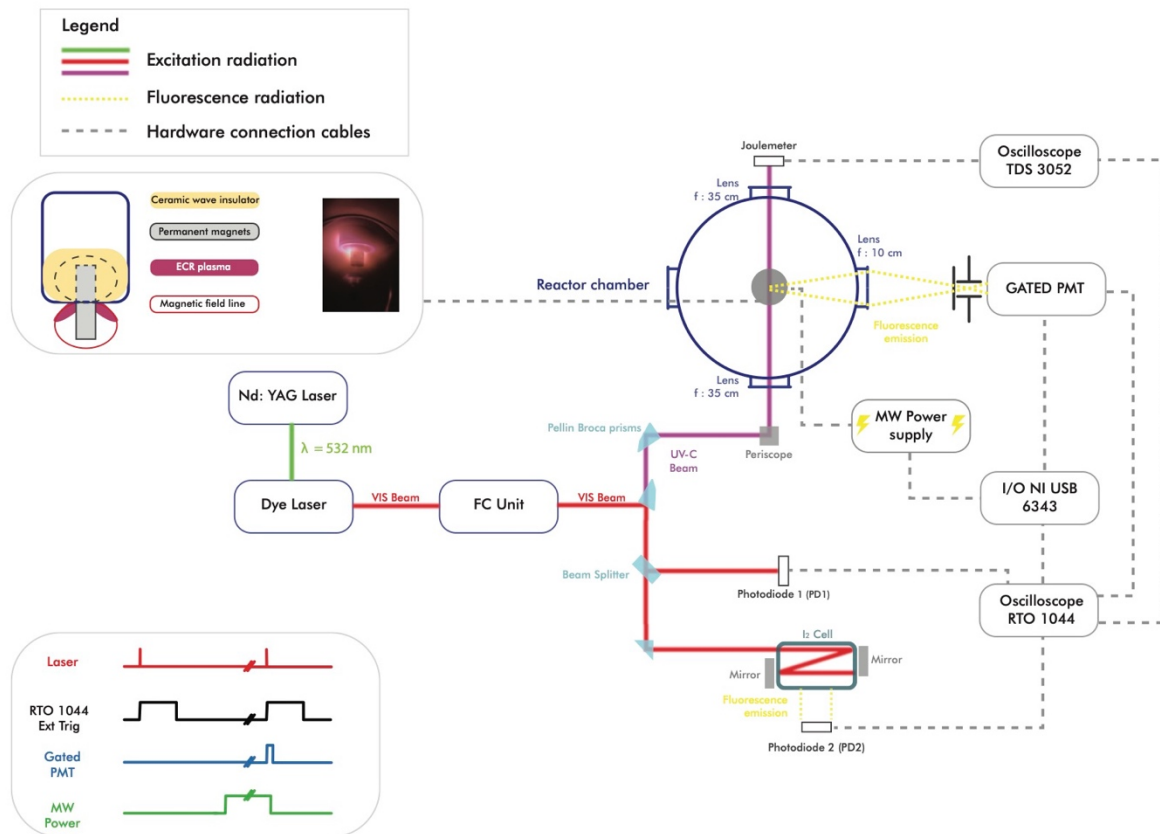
Legend
Excitation radiation
Fluorescence radiation
Hardware connection cables

Ceramic wave insulator
Permanent magnets
ECR plasma
Magnetic field line

Joulemeter
Oscilloscope TDS 3052
Lens f : 35 cm
Lens f : 10 cm
Reactor chamber
GATED PMT
Fluorescence emission
Lens f : 35 cm
Nd: YAG Laser
$\lambda = 532$ nm
MW Power supply
Pellin Broca prisms
UV-C Beam
Periscope
Dye Laser
VIS Beam
FC Unit
VIS Beam
I/O NI USB 6343
Beam Splitter
Photodiode 1 (PD1)
Oscilloscope RTO 1044
$I_2$ Cell
Mirror
Mirror
Fluorescence emission
Photodiode 2 (PD2)

Laser
RTO 1044 Ext Trig
Gated PMT
MW Power